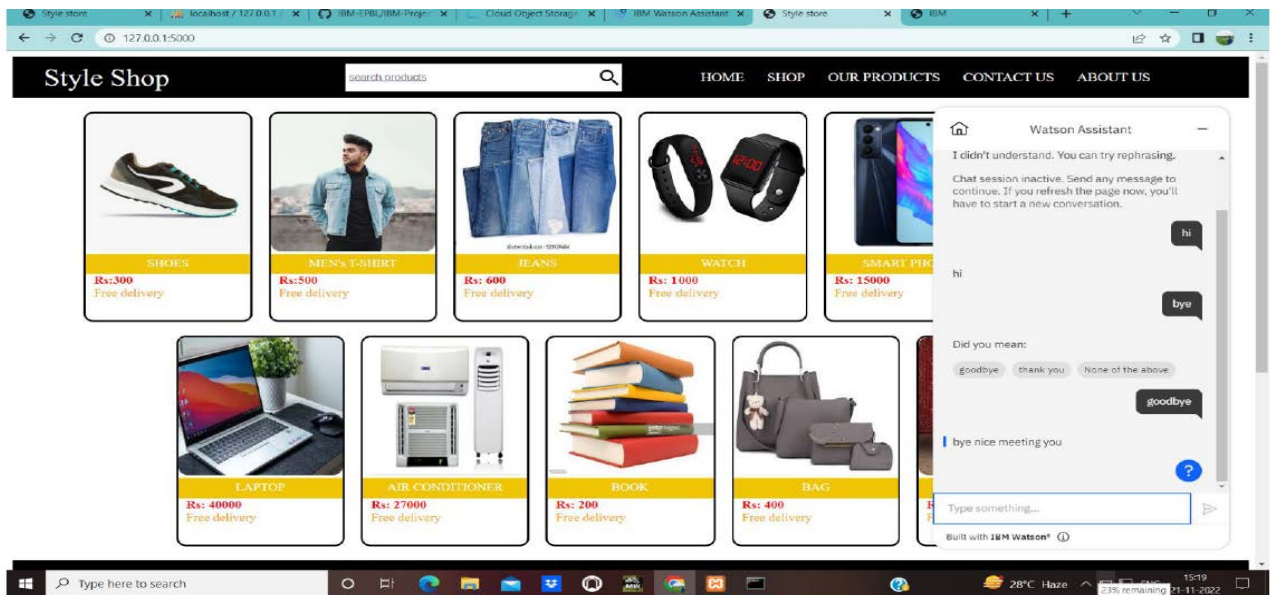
Style store | localhost / 127.0.0.1 | IBM-EPBL/IBM-Proje | Cloud Object Storage | IBM Watson Assistant | Style store | IBM

127.0.0.1:5000

Style Shop

search products

HOME SHOP OUR PRODUCTS CONTACT US ABOUT US

SHOES
Rs:300
Free delivery

MEN's T-SHIRT
Rs:500
Free delivery

JEANS
Rs: 600
Free delivery

WATCH
Rs: 1000
Free delivery

SMART PHO
Rs: 15000
Free delivery

LAPTOP
Rs: 40000
Free delivery

AIR CONDITIONER
Rs: 27000
Free delivery

BOOK
Rs: 200
Free delivery

BAG
Rs: 400
Free delivery

Watson Assistant

I didn't understand. You can try rephrasing.

Chat session inactive. Send any message to continue. If you refresh the page now, you'll have to start a new conversation.

hi

hi

bye

Did you mean:

goodbye thank you None of the above

goodbye

bye nice meeting you

Type something...

Built with IBM Watson®

Type here to search

28°C Haze

23% remaining

15:19
21-11-2022